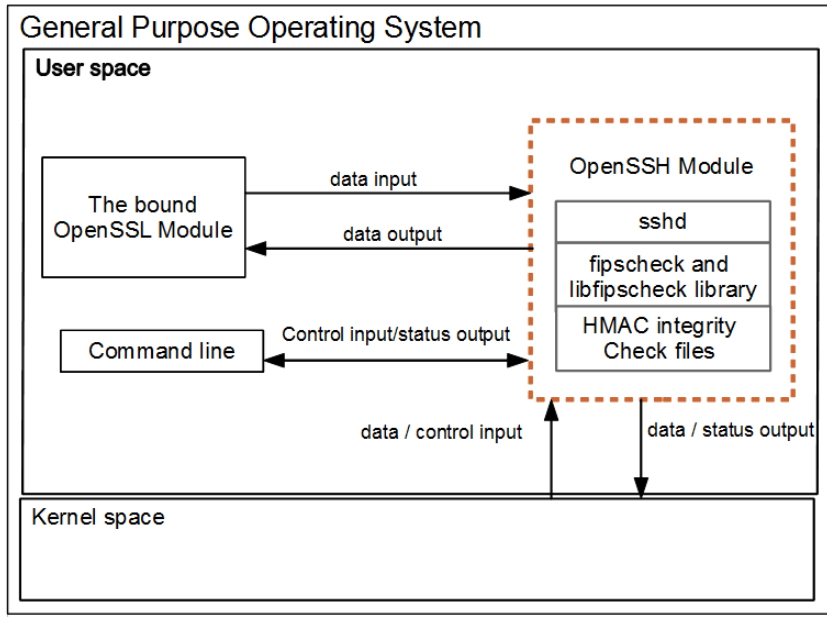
General Purpose Operating System

User space

The bound OpenSSL Module

data input

data output

OpenSSH Module

sshd

fipscheck and libfipscheck library

HMAC integrity Check files

Command line

Control input/status output

data / control input

data / status output

Kernel space